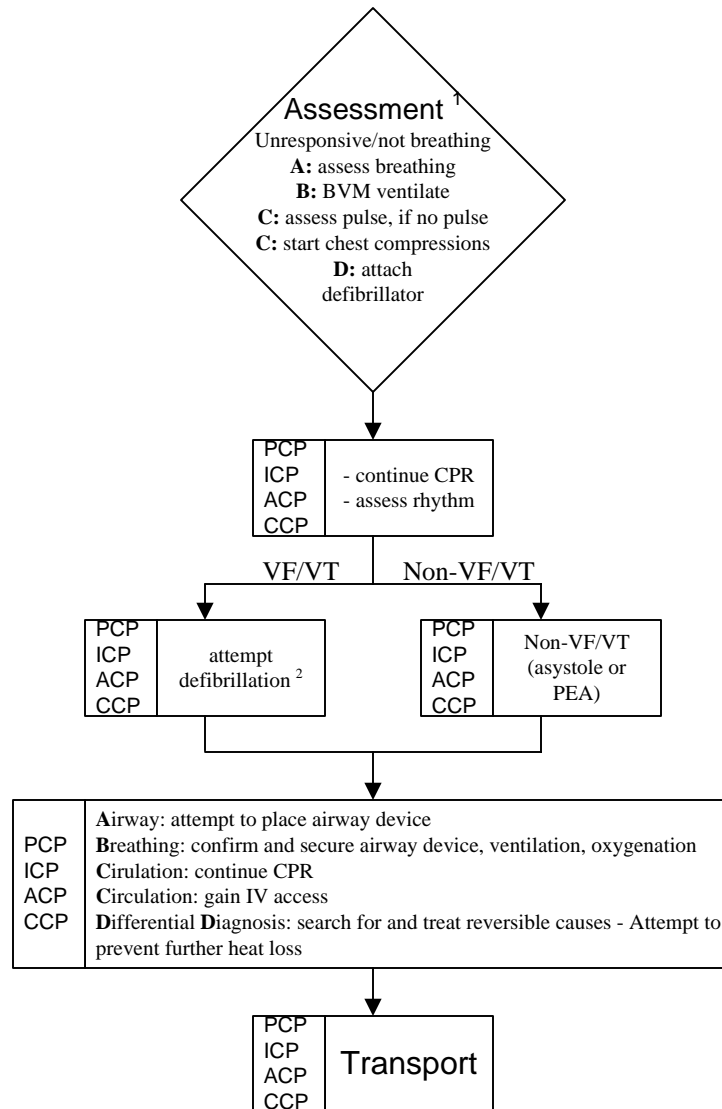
Assessment $^1$
Unresponsive/not breathing
**A:** assess breathing
**B:** BVM ventilate
**C:** assess pulse, if no pulse
**C:** start chest compressions
**D:** attach defibrillator

PCP
ICP
ACP
CCP
- continue CPR
- assess rhythm

VF/VT

Non-VF/VT

PCP
ICP
ACP
CCP
attempt defibrillation $^2$

PCP
ICP
ACP
CCP
Non-VF/VT (asystole or PEA)

PCP
ICP
ACP
CCP
**A**irway: attempt to place airway device
**B**reathing: confirm and secure airway device, ventilation, oxygenation
**C**irulation: continue CPR
**C**irculation: gain IV access
**D**ifferential **D**iagnosis: search for and treat reversible causes - Attempt to prevent further heat loss

PCP
ICP
ACP
CCP
Transport